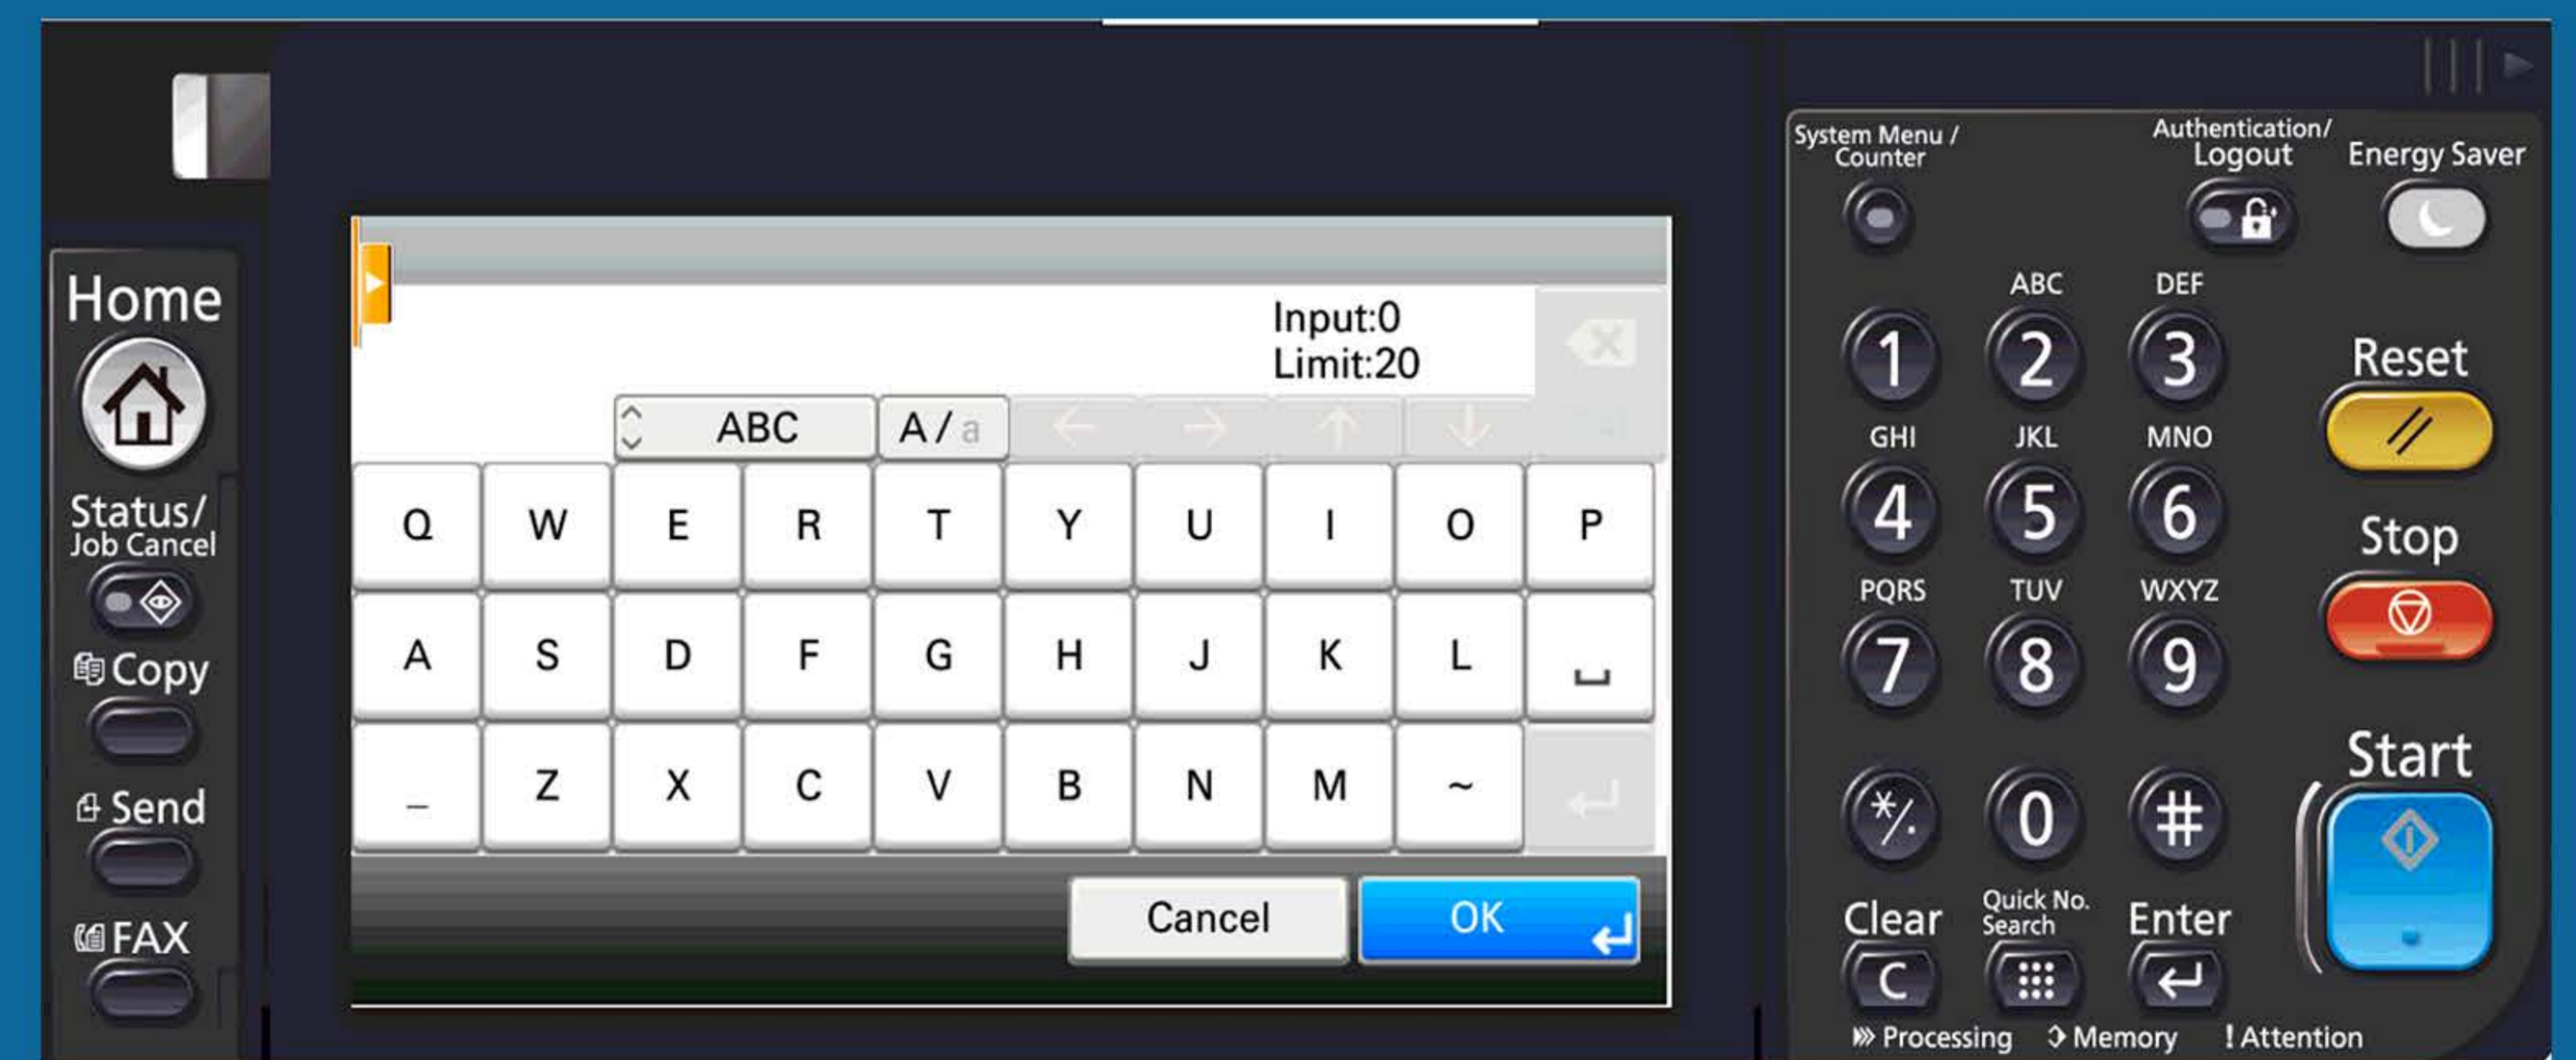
Home

Status/
Job Cancel

Copy

Send

FAX

Input:0
Limit:20

ABC
A / a

| Q | W | E | R | T | Y | U | I | O | P |
|---|---|---|---|---|---|---|---|---|---|
| A | S | D | F | G | H | J | K | L | ␣ |
| _ | Z | X | C | V | B | N | M | ~ | ↵ |

Cancel
OK

System Menu / Counter
Authentication/ Logout
Energy Saver

1
ABC 2
DEF 3
Reset
GHI 4
JKL 5
MNO 6
Stop
PQRS 7
TUV 8
WXYZ 9
Start
*/.
0
#
Clear
C
Quick No. Search
Enter

Processing
Memory
! Attention